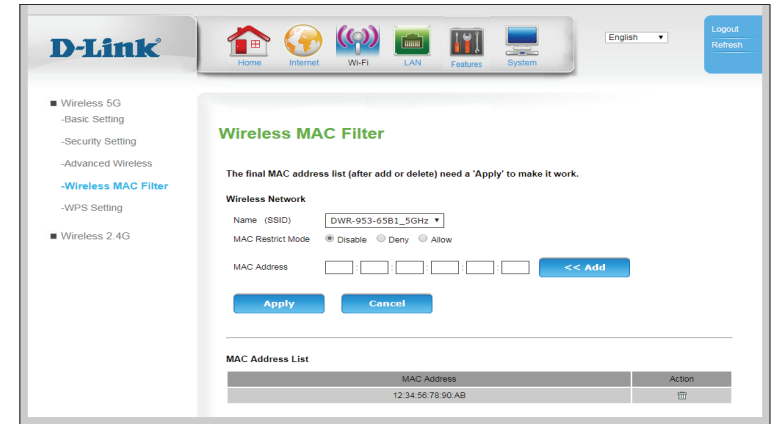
D-Link

Home Internet Wi-Fi LAN Features System

English

Logout
Refresh

■ Wireless 5G
-Basic Setting
-Security Setting
-Advanced Wireless
-Wireless MAC Filter
-WPS Setting

■ Wireless 2.4G

Wireless MAC Filter

The final MAC address list (after add or delete) need a 'Apply' to make it work.

Wireless Network

Name (SSID) DWR-953-65B1_5GHz

MAC Restrict Mode Disable Deny Allow

MAC Address : : : : : << Add

Apply Cancel

MAC Address List

| MAC Address | Action |
|---|---|
| 12:34:56:78:90:AB | |